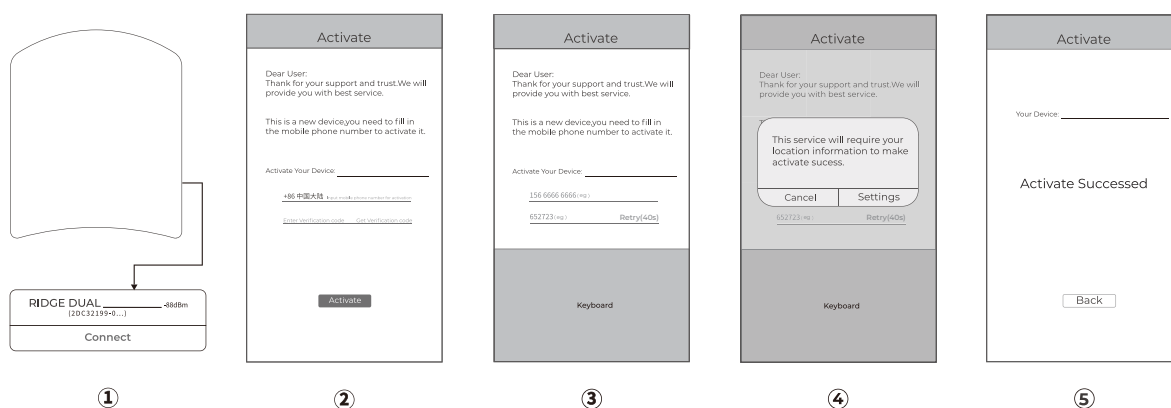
RIDGE DUAL -88dBm
(2DC32199-0...)
Connect

①

Activate

Dear User:
Thank for your support and trust.We will provide you with best service.

This is a new device,you need to fill in the mobile phone number to activate it.

Activate Your Device:

+86 中国大陆 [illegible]

Enter Verification code Get Verification code

Activate

②

Activate

Dear User:
Thank for your support and trust.We will provide you with best service.

This is a new device,you need to fill in the mobile phone number to activate it.

Activate Your Device:

156 6666 6666(eg.)

652723(eg.) Retry(40s)

Keyboard

③

Activate

Dear User:
Thank for your support and trust.We will provide you with best service.

This service will require your location information to make activate sucess.

Cancel Settings

652723(eg.) Retry(40s)

Keyboard

④

Activate

Your Device:

Activate Successed

Back

⑤